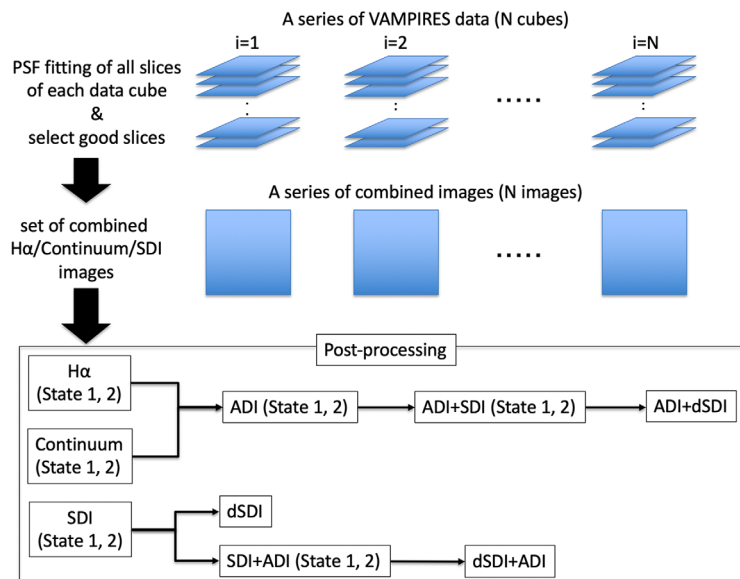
A series of VAMPIRES data (N cubes)

i=1

i=2

i=N

PSF fitting of all slices of each data cube & select good slices

:

:

:

.....

A series of combined images (N images)

set of combined Hα/Continuum/SDI images

.....

Post-processing

Hα (State 1, 2)

Continuum (State 1, 2)

ADI (State 1, 2)

ADI+SDI (State 1, 2)

ADI+dSDI

SDI (State 1, 2)

dSDI

SDI+ADI (State 1, 2)

dSDI+ADI